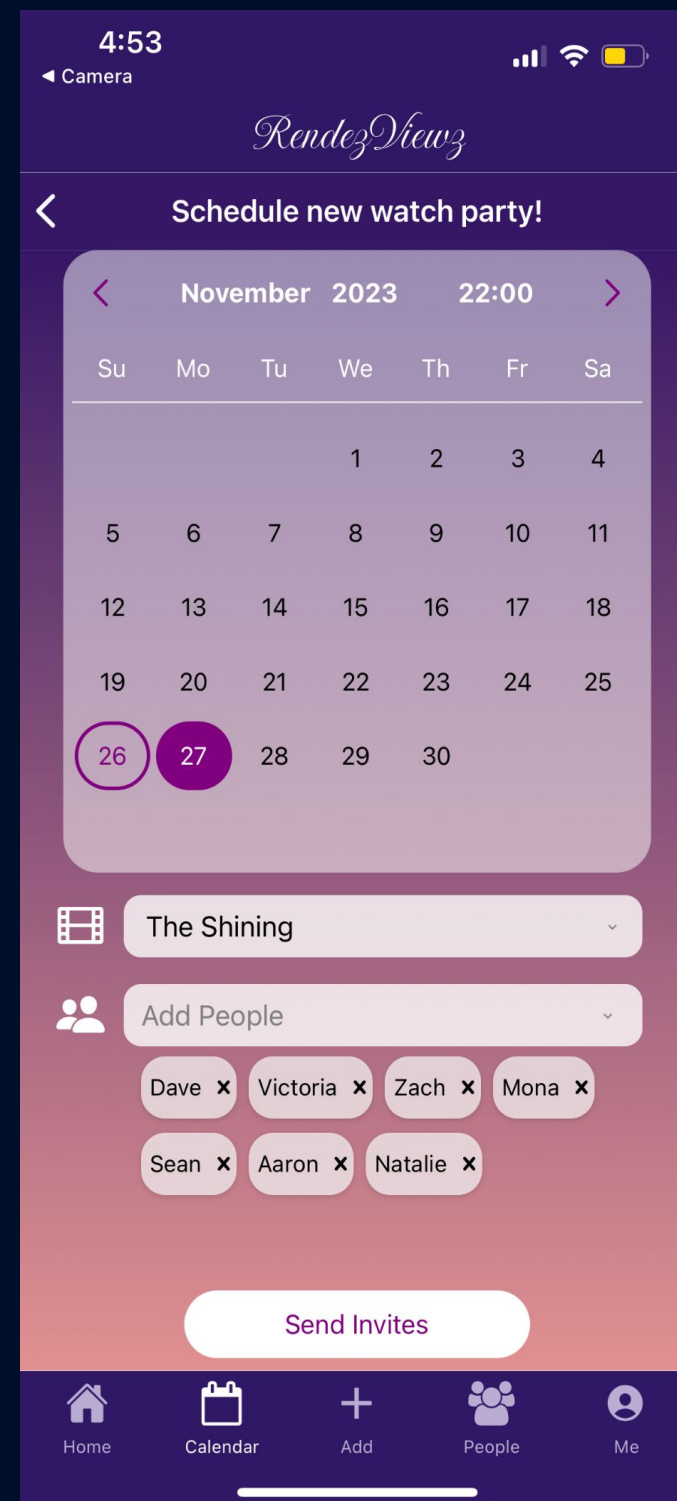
4:53
◀ Camera

RendezViewz

Schedule new watch party!

November 2023 22:00

| Su | Mo | Tu | We | Th | Fr | Sa |
|---|---|---|---|---|---|---|
| | | | 1 | 2 | 3 | 4 |
| 5 | 6 | 7 | 8 | 9 | 10 | 11 |
| 12 | 13 | 14 | 15 | 16 | 17 | 18 |
| 19 | 20 | 21 | 22 | 23 | 24 | 25 |
| 26 | 27 | 28 | 29 | 30 | | |

The Shining

Add People

Dave ×
Victoria ×
Zach ×
Mona ×
Sean ×
Aaron ×
Natalie ×

Send Invites

Home
Calendar
Add
People
Me